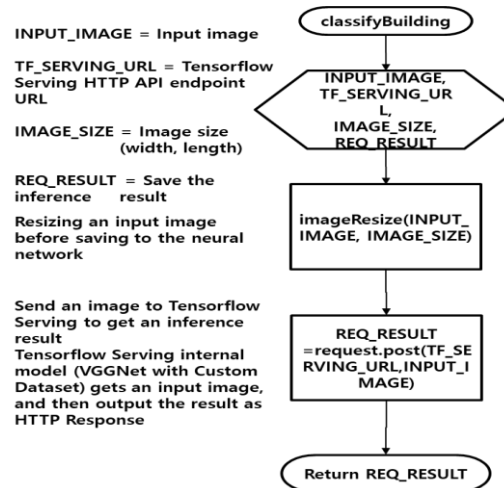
INPUT_IMAGE = Input image

TF_SERVING_URL = Tensorflow Serving HTTP API endpoint URL

IMAGE_SIZE = Image size (width, length)

REQ_RESULT = Save the inference result

Resizing an input image before saving to the neural network

Send an image to Tensorflow Serving to get an inference result
Tensorflow Serving internal model (VGGNet with Custom Dataset) gets an input image, and then output the result as HTTP Response

classifyBuilding

INPUT_IMAGE, TF_SERVING_UR L, IMAGE_SIZE, REQ_RESULT

imageResize(INPUT_ IMAGE, IMAGE_SIZE)

REQ_RESULT =request.post(TF_SE RVING_URL,INPUT_I MAGE)

Return REQ_RESULT